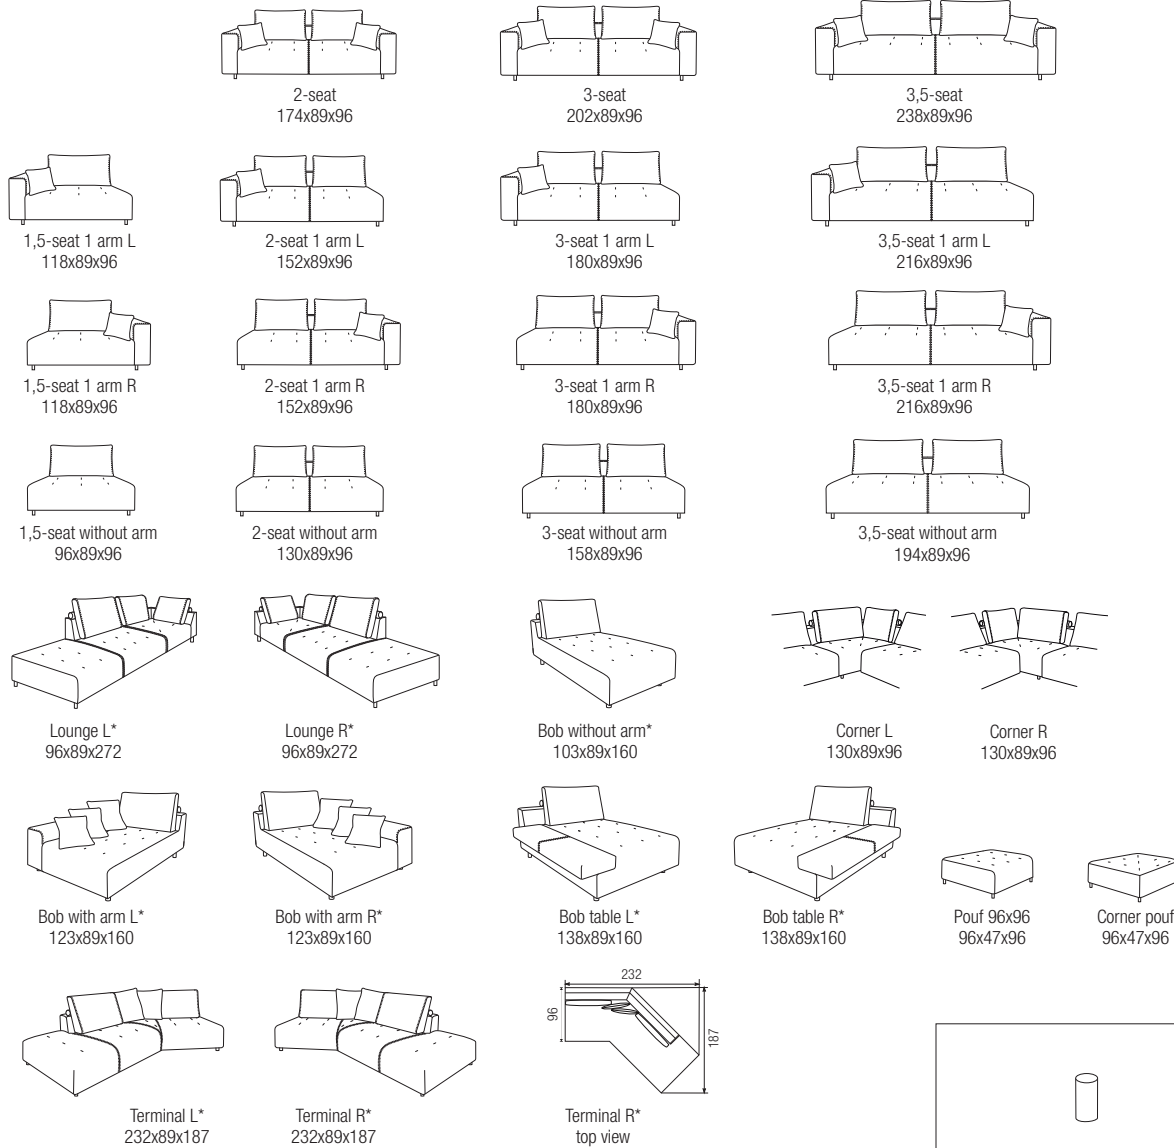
2-seat
174x89x96

3-seat
202x89x96

3,5-seat
238x89x96

1,5-seat 1 arm L
118x89x96

2-seat 1 arm L
152x89x96

3-seat 1 arm L
180x89x96

3,5-seat 1 arm L
216x89x96

1,5-seat 1 arm R
118x89x96

2-seat 1 arm R
152x89x96

3-seat 1 arm R
180x89x96

3,5-seat 1 arm R
216x89x96

1,5-seat without arm
96x89x96

2-seat without arm
130x89x96

3-seat without arm
158x89x96

3,5-seat without arm
194x89x96

Lounge L*
96x89x272

Lounge R*
96x89x272

Bob without arm*
103x89x160

Corner L
130x89x96

Corner R
130x89x96

Bob with arm L*
123x89x160

Bob with arm R*
123x89x160

Bob table L*
138x89x160

Bob table R*
138x89x160

Pouf 96x96
96x47x96

Corner pouf
96x47x96

Terminal L*
232x89x187

Terminal R*
232x89x187

232
96
187
Terminal R*
top view